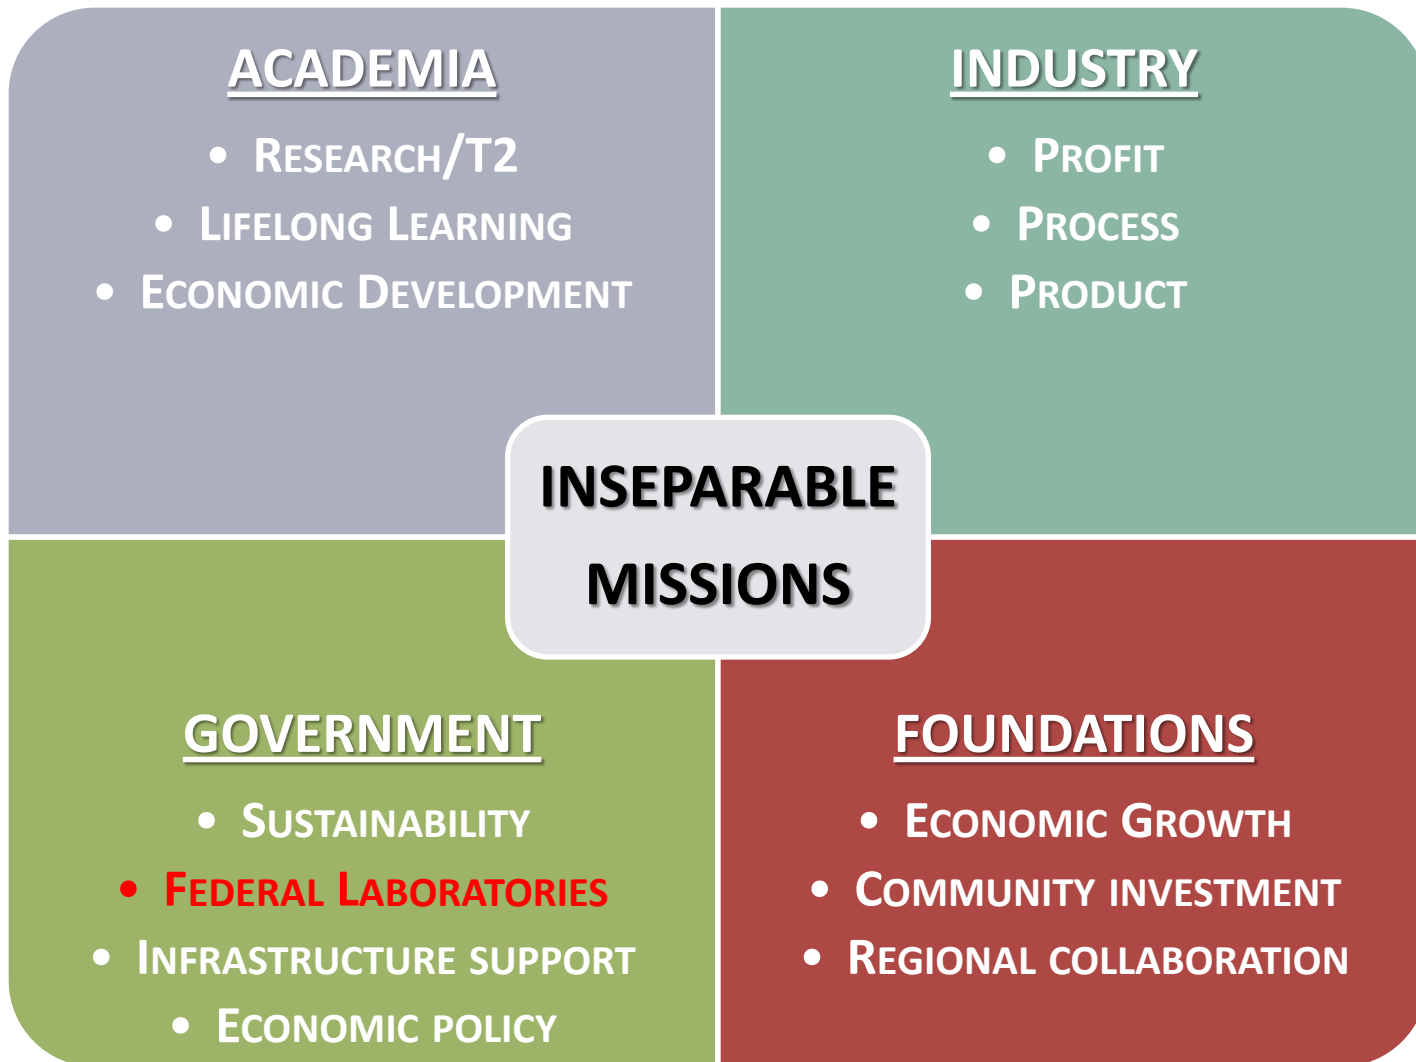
ACADEMIA

- Research/T2
- Lifelong Learning
- Economic Development

INDUSTRY

- Profit
- Process
- Product

INSEPARABLE MISSIONS

GOVERNMENT

- Sustainability
- Federal Laboratories
- Infrastructure support
- Economic policy

FOUNDATIONS

- Economic Growth
- Community investment
- Regional collaboration